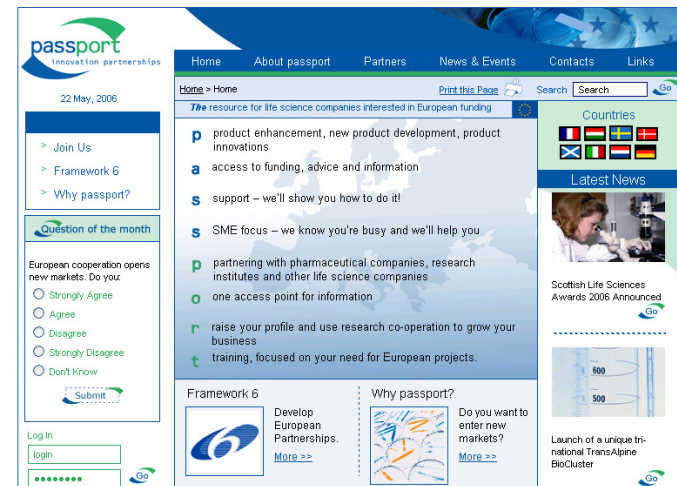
passport
innovation partnerships

22 May, 2006

Home About passport Partners News & Events Contacts Links

Home > Home

Print this Page

Search Search Go

The resource for life science companies interested in European funding

p product enhancement, new product development, product innovations

a access to funding, advice and information

s support – we'll show you how to do it!

s SME focus – we know you're busy and we'll help you

p partnering with pharmaceutical companies, research institutes and other life science companies

o one access point for information

r raise your profile and use research co-operation to grow your business

t training, focused on your need for European projects.

Join Us

Framework 6

Why passport?

Question of the month

European cooperation opens new markets. Do you:

Strongly Agree

Agree

Disagree

Strongly Disagree

Don't Know

Submit

Log In

login

••••••••

Go

Framework 6

Develop European Partnerships.

More >>

Why passport?

Do you want to enter new markets?

More >>

Countries

Latest News

Scottish Life Sciences Awards 2006 Announced

Go

600

500

Launch of a unique tri-national TransAlpine BioCluster

Go